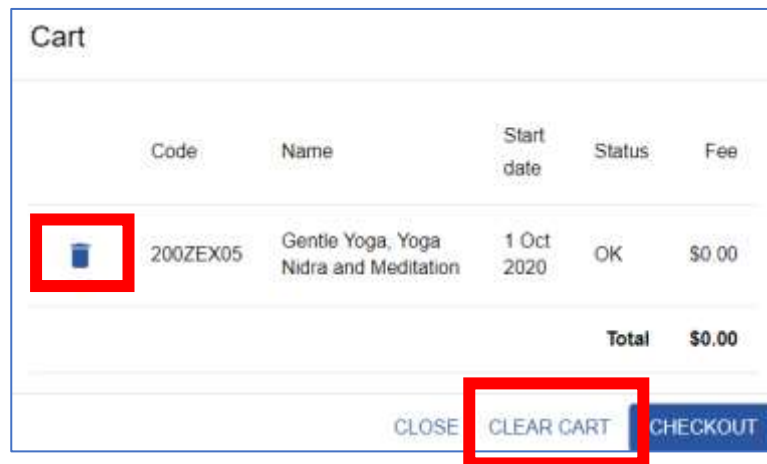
Cart

|  | Code | Name | Start date | Status | Fee |
|---|---|---|---|---|---|
|  | 200ZEX05 | Gentle Yoga, Yoga Nidra and Meditation | 1 Oct 2020 | OK | $0.00 |
|  |  |  |  | Total | $0.00 |

CLOSE CLEAR CART CHECKOUT